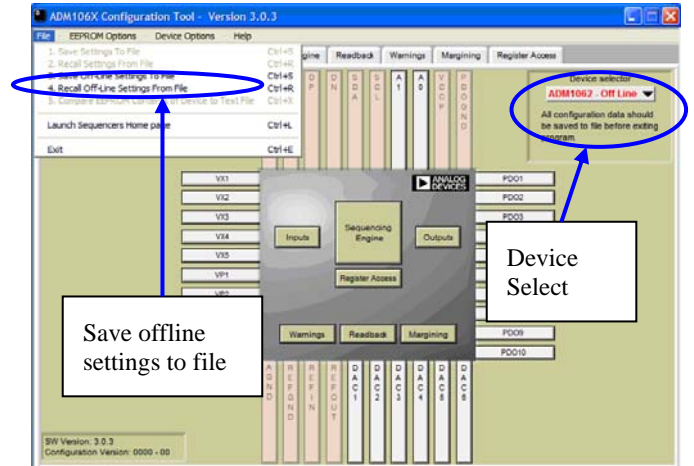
ADM106X Configuration Tool - Version 3.0.3

File EEPROM Options Device Options Help

1. Save Settings To File Ctrl+S
2. Recall Settings From File Ctrl+R
3. Save Off-Line Settings To File Ctrl+S
4. Recall Off-Line Settings From File Ctrl+R
5. Compare EEPROM Contents of Device to Text File Ctrl+X

Launch Sequencers Home page Ctrl+L

Exit Ctrl+E

gine Readback Warnings Margining Register Access

D P D N S D A S C L A 1 A 0 V C C P P D O G N D

Device selector
ADM1062 - Off Line
All configuration data should be saved to file before exiting program.

VX1
VX2
VX3
VX4
VX5
VP1
VP2

ANALOG DEVICES

Inputs
Sequencing Engine
Outputs
Register Access
Warnings
Readback
Margining

PDO1
PDO2
PDO3
PDO9
PDO10

A G N D R E F G N D R E F I N R E F O U T D A C 1 D A C 2 D A C 3 D A C 4 D A C 5 D A C 6

SW Version: 3.0.3
Configuration Version: 0000 - 00

Device Select

Save offline settings to file